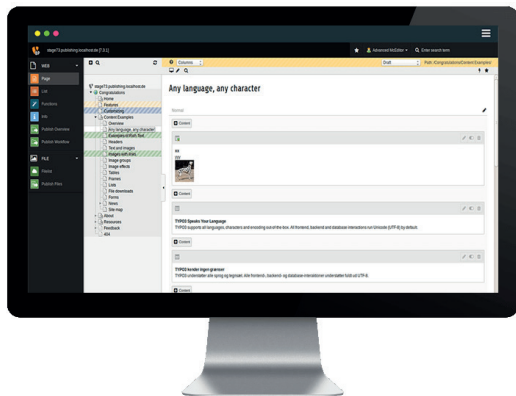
stage73.publishing.localhost.de [7.0.1]

Advanced McEditor

Enter search term

WEB

Page

List

Functions

Info

Publish Overview

Publish Workflow

FILE

Filelist

Publish Files

stage73.publishing.localhost.de

Congratulations

Home

Features

Customizing

Content Examples

Overview

Any language, any character

Examples of Rich Text

Headers

Text and images

Images with links

Image groups

Image effects

Tables

Frames

Lists

File downloads

Forms

News

Site map

About

Resources

Feedback

404

Columns

Draft

Path: /Congratulations/Content Examples/

Any language, any character

Normal

Content

Content

TYPO3 Speaks Your Language

TYPO3 supports all languages, characters and encoding out of the box. All frontend, backend and database interactions run Unicode (UTF-8) by default.

Content

TYPO3 kender ingen grænser

TYPO3 understøtter alle sprog og tegnsæt. Alle frontend-, backend- og database-interaktioner understøtter fuldt ud UTF-8.

Content